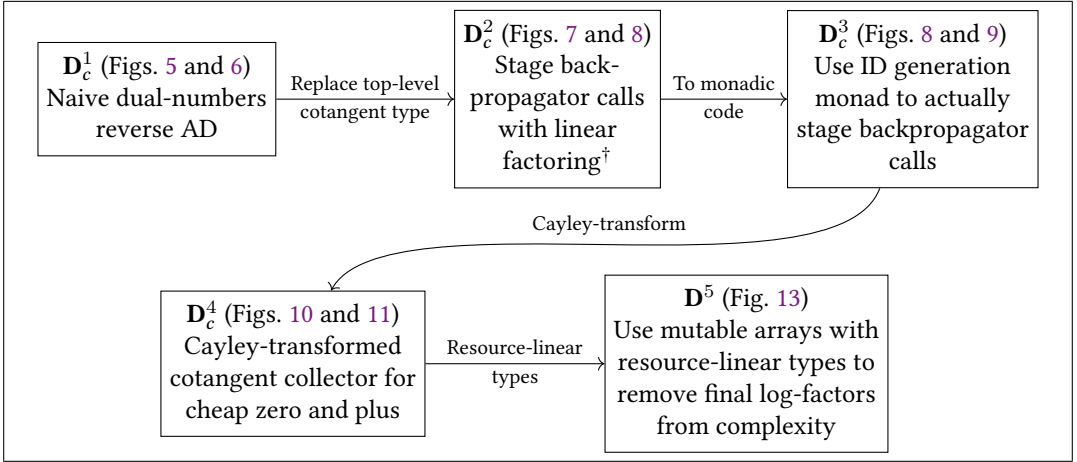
$\mathbf{D}_c^1$ (Figs. 5 and 6) Naive dual-numbers reverse AD

Replace top-level cotangent type

$\mathbf{D}_c^2$ (Figs. 7 and 8) Stage backpropagator calls with linear factoring$^\dagger$

To monadic code

$\mathbf{D}_c^3$ (Figs. 8 and 9) Use ID generation monad to actually stage backpropagator calls

Cayley-transform

$\mathbf{D}_c^4$ (Figs. 10 and 11) Cayley-transformed cotangent collector for cheap zero and plus

Resource-linear types

$\mathbf{D}^5$ (Fig. 13) Use mutable arrays with resource-linear types to remove final log-factors from complexity